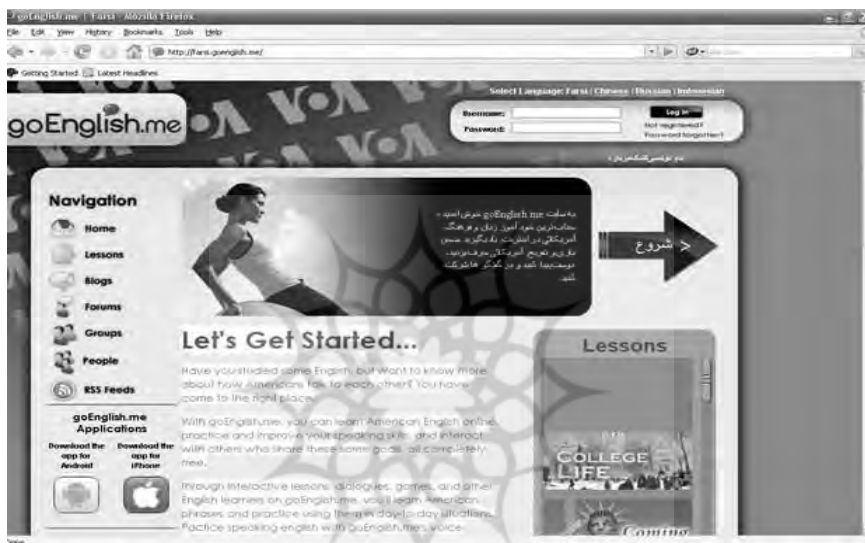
goEnglish.me | Farsi - Mozilla Firefox
File Edit View History Bookmarks Tools Help
http://farsi.goenglish.me/
Getting Started Latest Headlines

Select Language: Farsi | Chinese | Russian | Indonesian
goEnglish.me
Username:
Password:
Log in
Not registered?
Password forgotten?
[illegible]

Navigation
Home
Lessons
Blogs
Forums
Groups
People
RSS Feeds
goEnglish.me Applications
Download the app for Android
Download the app for iPhone

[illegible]

شروع >

Let's Get Started...
Have you studied some English, but want to know more about how Americans talk to each other? You have come to the right place.
With goEnglish.me, you can learn American English online, practice and improve your speaking skills, and interact with others who share these same goals, all completely free.
Through interactive lessons, dialogues, games, and other English learners on goEnglish.me, you'll learn American phrases and practice using them in day-to-day situations. Practice speaking english with goEnglish.me's voice

Lessons
COLLEGE LIFE
Coming